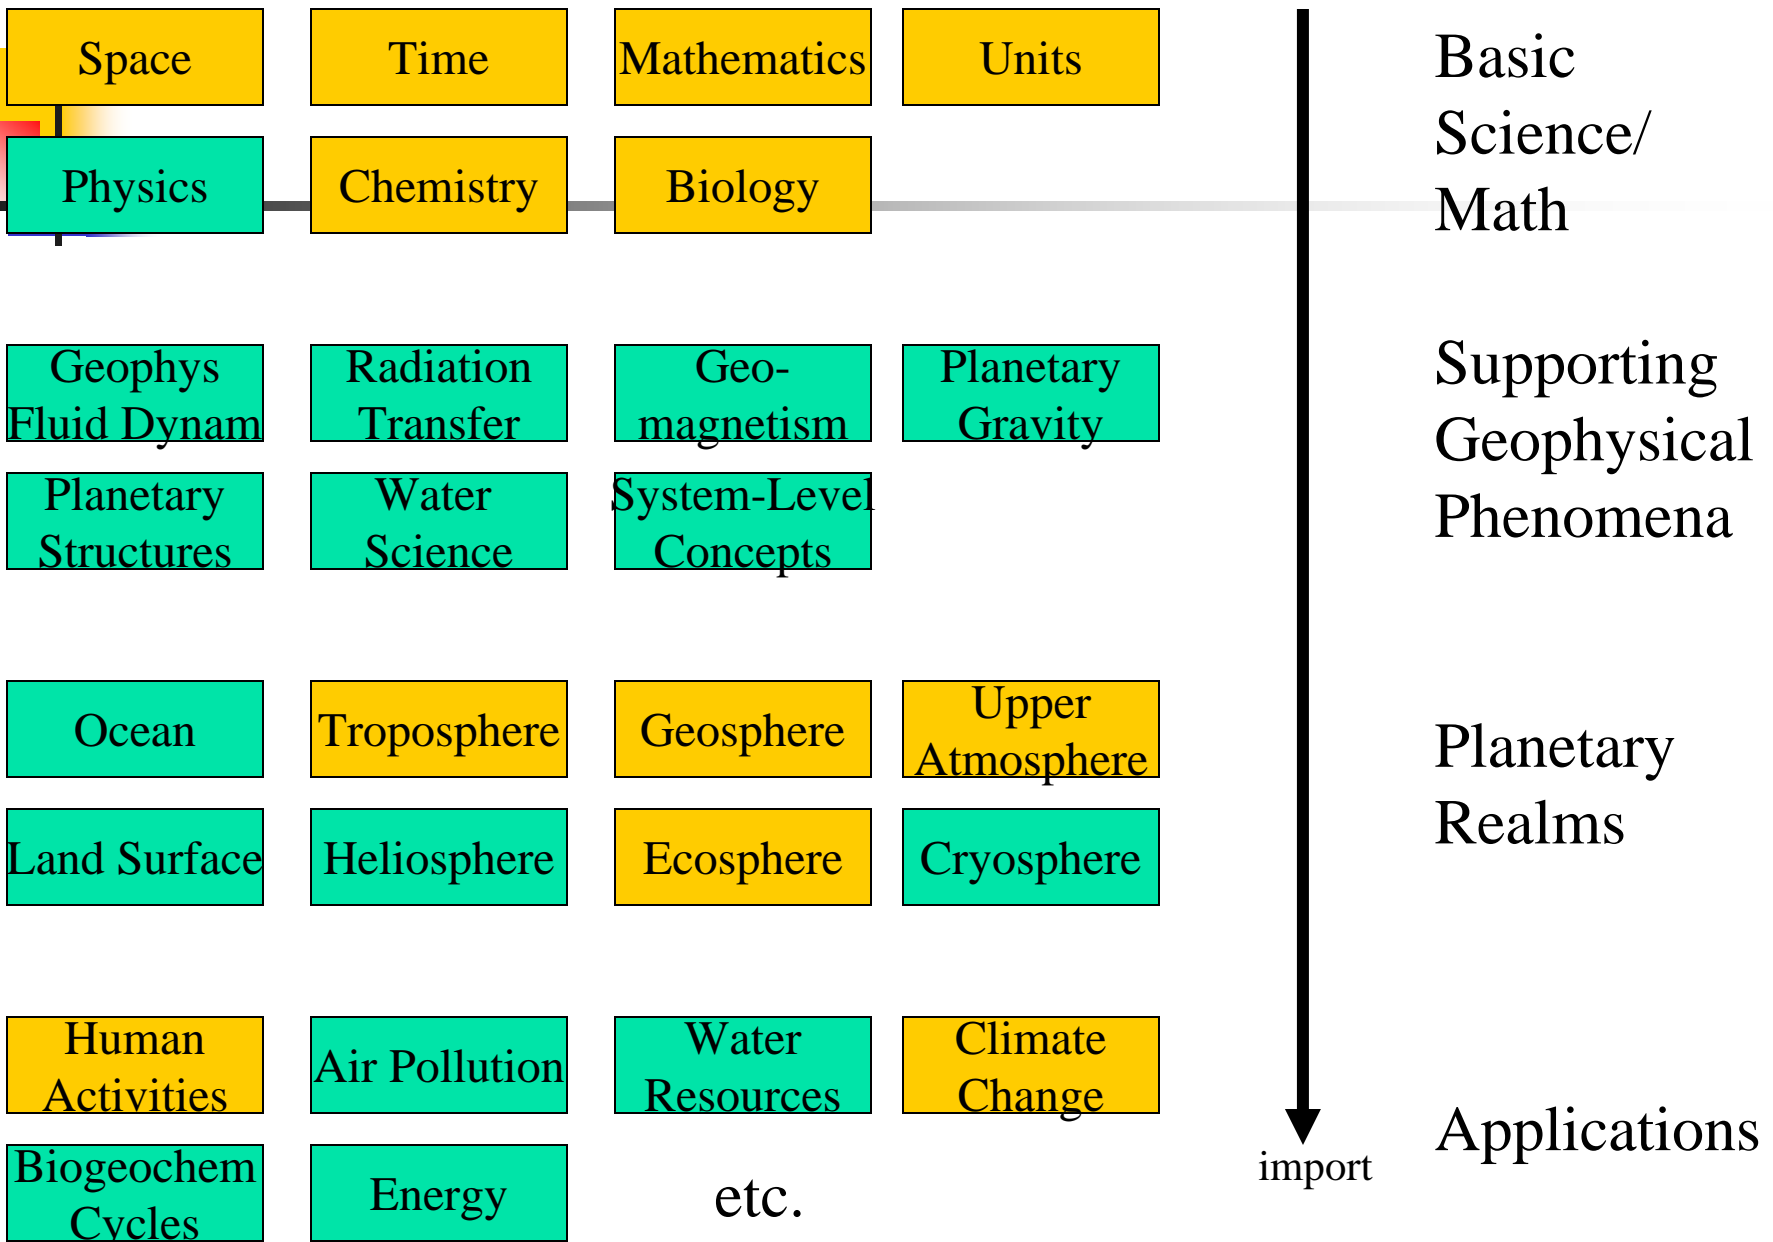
| Space | Time | Mathematics | Units |
|---|---|---|---|
| Physics | Chemistry | Biology | |

Basic Science/ Math

| Geophys Fluid Dynam | Radiation Transfer | Geo-magnetism | Planetary Gravity |
|---|---|---|---|
| Planetary Structures | Water Science | System-Level Concepts | |

Supporting Geophysical Phenomena

| Ocean | Troposphere | Geosphere | Upper Atmosphere |
|---|---|---|---|
| Land Surface | Heliosphere | Ecosphere | Cryosphere |

Planetary Realms

| Human Activities | Air Pollution | Water Resources | Climate Change |
|---|---|---|---|
| Biogeochem Cycles | Energy | etc. | |

import

Applications